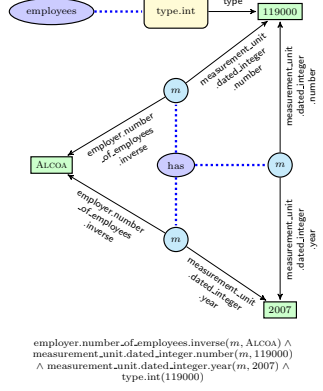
employees

type.int

type

119000

measurement_unit .dated_integer .number

m

measurement_unit .dated_integer .number

employer.number _of_employees .inverse

ALCOA

has

m

measurement_unit .dated_integer .year

employer.number _of_employees .inverse

m

measurement_unit .dated_integer .year

2007

employer.number_of_employees.inverse($m$, ALCOA) $\wedge$ measurement_unit.dated_integer.number($m$, 119000) $\wedge$ measurement_unit.dated_integer.year($m$, 2007) $\wedge$ type.int(119000)